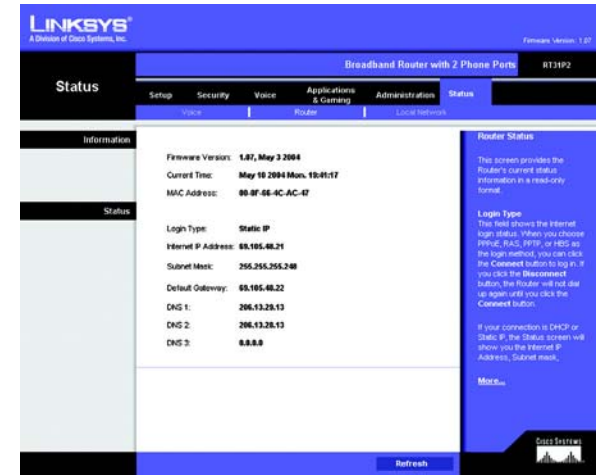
LINKSYS®
A Division of Cisco Systems, Inc.

Firmware Version: 1.07

Broadband Router with 2 Phone Ports RT31P2

Status

Setup Security Voice Applications & Gaming Administration Status

Voice | Router | Local Network

Information

Firmware Version: 1.07, May 3 2004

Current Time: May 10 2004 Mon. 19:41:17

MAC Address: 00-0F-66-4C-AC-47

Status

Login Type: Static IP

Internet IP Address: 69.105.48.21

Subnet Mask: 255.255.255.248

Default Gateway: 69.105.48.22

DNS 1: 206.13.28.13

DNS 2: 206.13.28.13

DNS 3: 0.0.0.0

Router Status

This screen provides the Router's current status information in a read-only format.

Login Type
This field shows the Internet login status. When you choose PPPoE, RAS, PPTP, or HBS as the login method, you can click the Connect button to log in. If you click the Disconnect button, the Router will not dial up again until you click the Connect button.

If your connection is DHCP or Static IP, the Status screen will show you the Internet IP Address, Subnet mask,

More...

Cisco Systems

Refresh